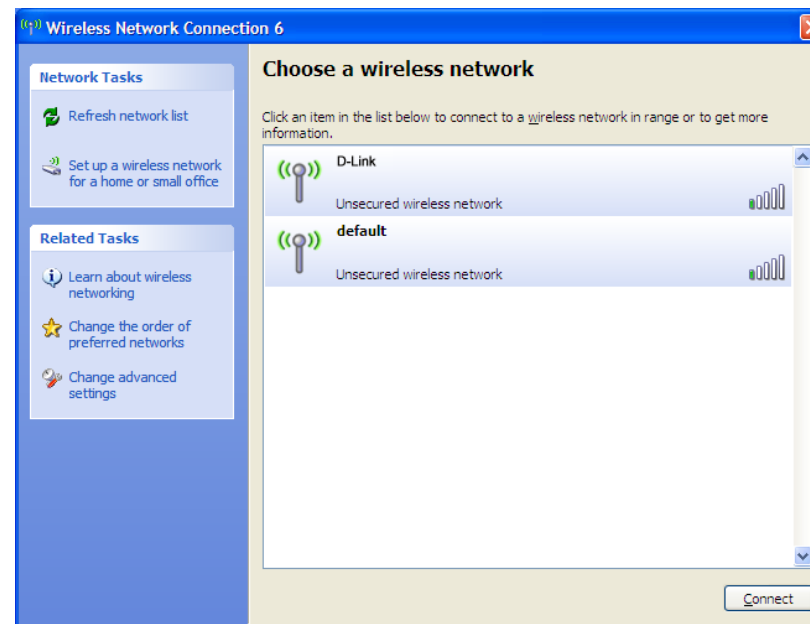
Wireless Network Connection 6

Network Tasks

Refresh network list

Set up a wireless network for a home or small office

Related Tasks

Learn about wireless networking

Change the order of preferred networks

Change advanced settings

Choose a wireless network

Click an item in the list below to connect to a wireless network in range or to get more information.

D-Link

Unsecured wireless network

default

Unsecured wireless network

Connect